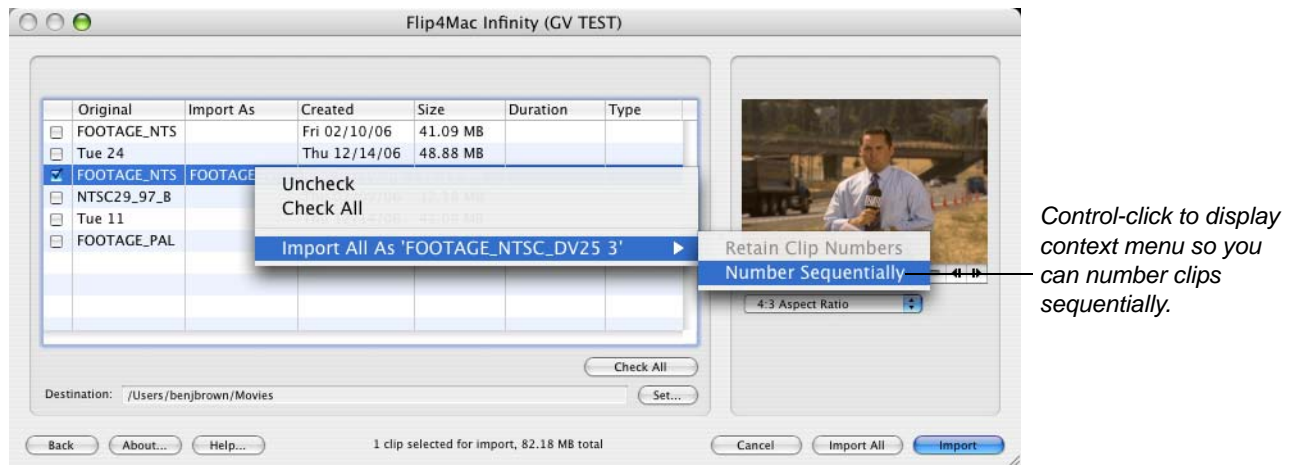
Flip4Mac Infinity (GV TEST)

| | Original | Import As | Created | Size | Duration | Type |
|---|---|---|---|---|---|---|
| | FOOTAGE_NTS | | Fri 02/10/06 | 41.09 MB | | |
| | Tue 24 | | Thu 12/14/06 | 48.88 MB | | |
| ☑ | FOOTAGE_NTS | FOOTAGE | | | | |
| | NTSC29_97_B | | | | | |
| | Tue 11 | | | | | |
| | FOOTAGE_PAL | | | | | |

Uncheck
Check All
Import All As 'FOOTAGE_NTSC_DV25 3'

Retain Clip Numbers
Number Sequentially

4:3 Aspect Ratio

Check All

Destination: /Users/benjbrown/Movies
Set...

Back
About...
Help...
1 clip selected for import, 82.18 MB total
Cancel
Import All
Import

Control-click to display context menu so you can number clips sequentially.